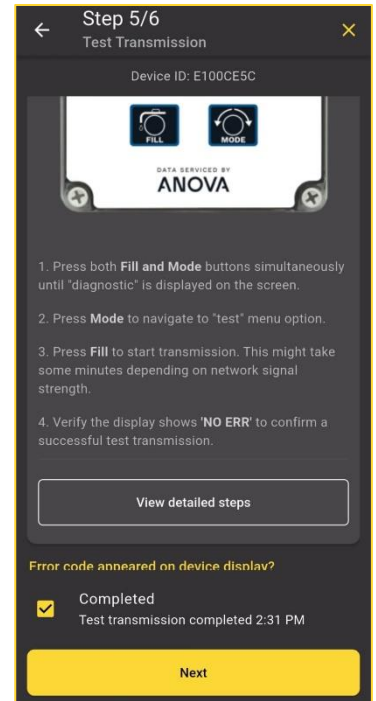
Step 5/6
Test Transmission

Device ID: E100CE5C

FILL
MODE

DATA SERVICED BY
ANOVA

1. Press both Fill and Mode buttons simultaneously until "diagnostic" is displayed on the screen.

2. Press Mode to navigate to "test" menu option.

3. Press Fill to start transmission. This might take some minutes depending on network signal strength.

4. Verify the display shows 'NO ERR' to confirm a successful test transmission.

View detailed steps

Error code appeared on device display?

Completed
Test transmission completed 2:31 PM

Next